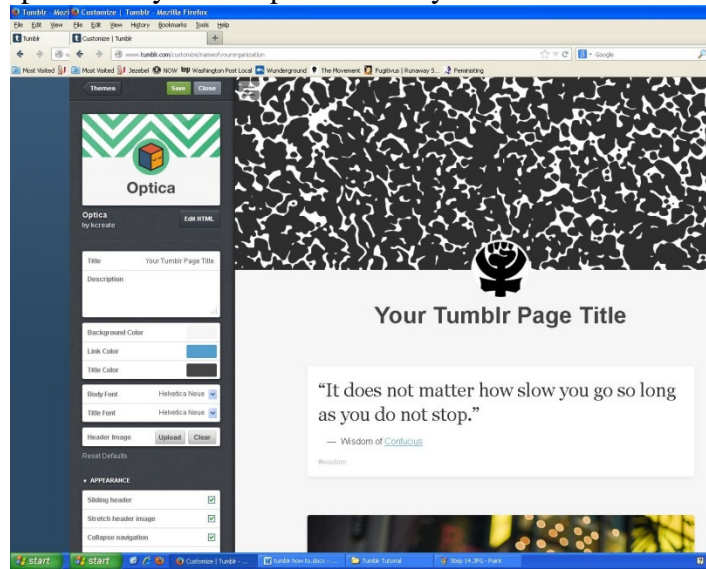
Tumblr - Mozi Customize | Tumblr - Mozilla Firefox
File Edit View File Edit View History Bookmarks Tools Help
Tumblr
Customize | Tumblr
+
www.tumblr.com/customize/nameofyourorganization
Google
Most Visited Most Visited Jezebel NOW Washington Post Local Wunderground The Movement Fugitivus | Runaway S... Feministing

Themes
Save
Close
Optica
Optica
by kcreate
Edit HTML
Title
Your Tumblr Page Title
Description
Background Color
Link Color
Title Color
Body Font
Helvetica Neue
Title Font
Helvetica Neue
Header Image
Upload
Clear
Reset Defaults
APPEARANCE
Sliding header
Stretch header image
Collapse navigation

Your Tumblr Page Title

“It does not matter how slow you go so long as you do not stop.”

— Wisdom of Confucius

#wisdom

start
start
Customize | Tumblr - ...
tumblr how to.docx - ...
Tumblr Tutorial
Step 14.JPG - Paint